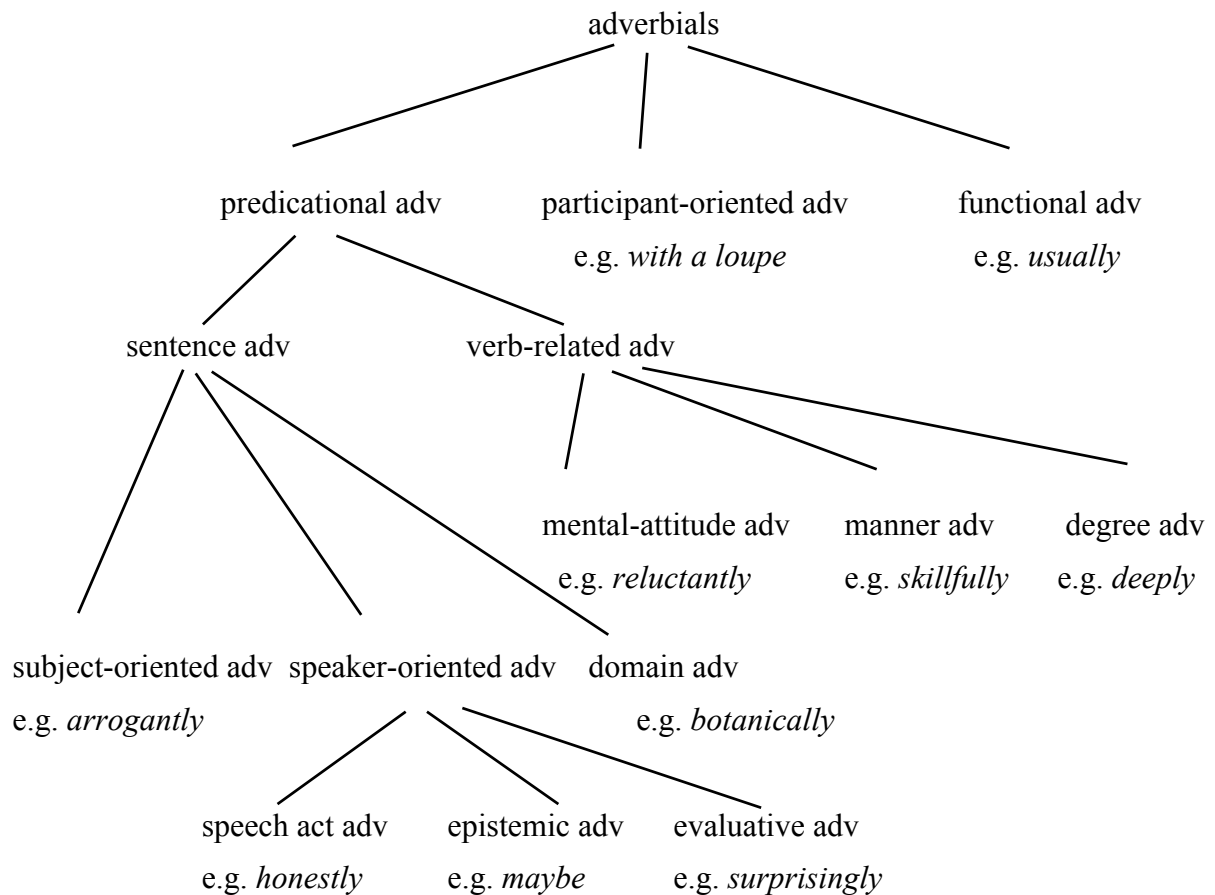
adverbials

predicational adv

participant-oriented adv
e.g. *with a loupe*

functional adv
e.g. *usually*

sentence adv

verb-related adv

mental-attitude adv
e.g. *reluctantly*

manner adv
e.g. *skillfully*

degree adv
e.g. *deeply*

subject-oriented adv
e.g. *arrogantly*

speaker-oriented adv

domain adv
e.g. *botanically*

speech act adv
e.g. *honestly*

epistemic adv
e.g. *maybe*

evaluative adv
e.g. *surprisingly*